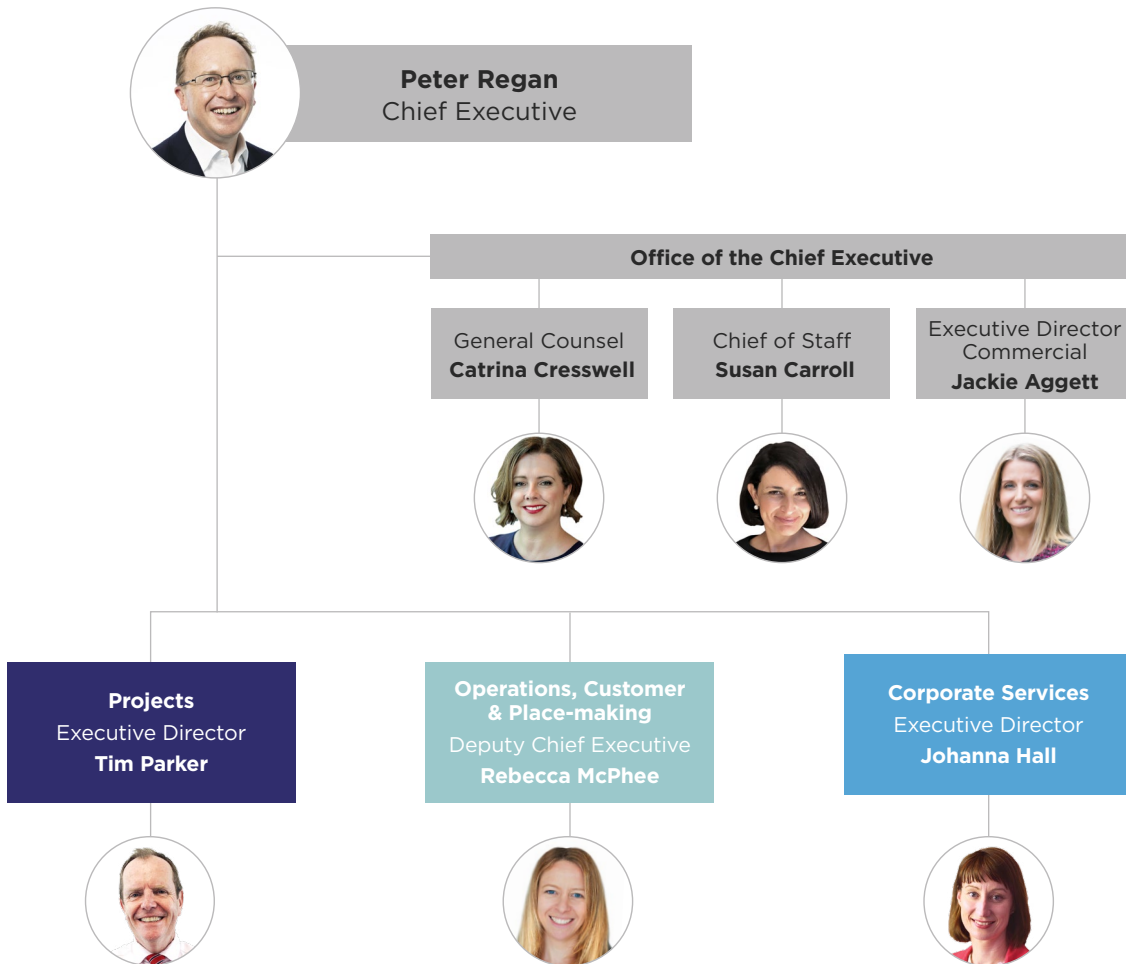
Peter Regan
Chief Executive

Office of the Chief Executive

General Counsel
Catrina Cresswell

Chief of Staff
Susan Carroll

Executive Director Commercial
Jackie Aggett

Projects
Executive Director
Tim Parker

Operations, Customer & Place-making
Deputy Chief Executive
Rebecca McPhee

Corporate Services
Executive Director
Johanna Hall